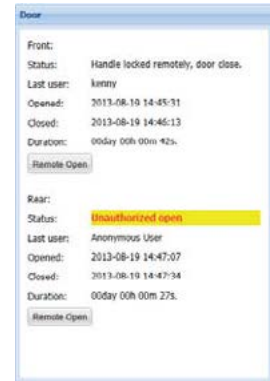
Door

Front:

| Status: | Handle locked remotely, door close. |
|---|---|
| Last user: | kenny |
| Opened: | 2013-08-19 14:45:31 |
| Closed: | 2013-08-19 14:46:13 |
| Duration: | 00day 00h 00m 42s. |

Remote Open

Rear:

| Status: | Unauthorized open |
|---|---|
| Last user: | Anonymous User |
| Opened: | 2013-08-19 14:47:07 |
| Closed: | 2013-08-19 14:47:34 |
| Duration: | 00day 00h 00m 27s. |

Remote Open